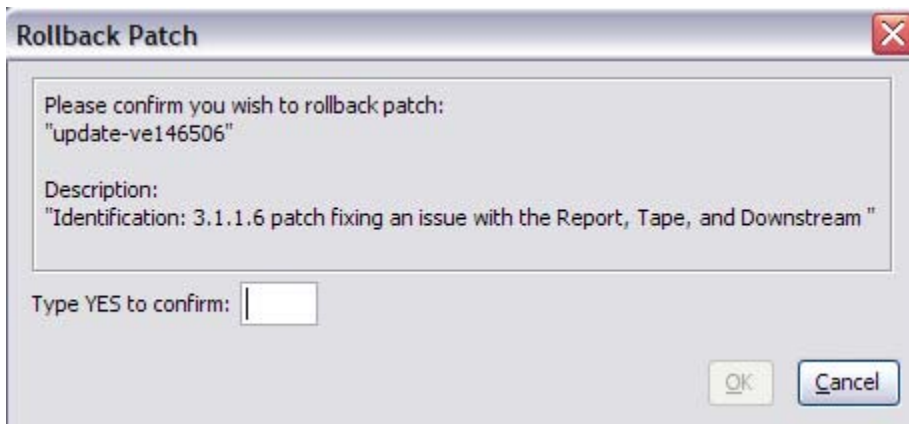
Rollback Patch

Please confirm you wish to rollback patch:
"update-ve146506"

Description:
"Identification: 3.1.1.6 patch fixing an issue with the Report, Tape, and Downstream "

Type YES to confirm:

OK Cancel